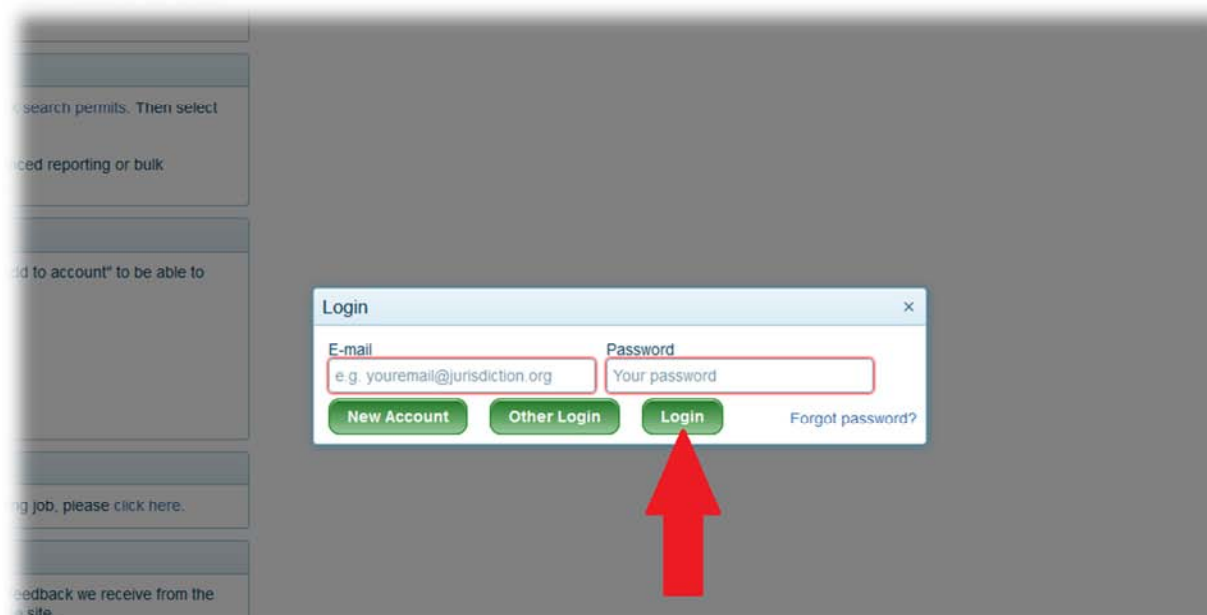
search permits. Then select

ced reporting or bulk

dd to account" to be able to

g job, please click here.

eedback we receive from the
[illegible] site

Login ×

E-mail
e.g. youremail@jurisdiction.org

Password
Your password

New Account Other Login Login Forgot password?